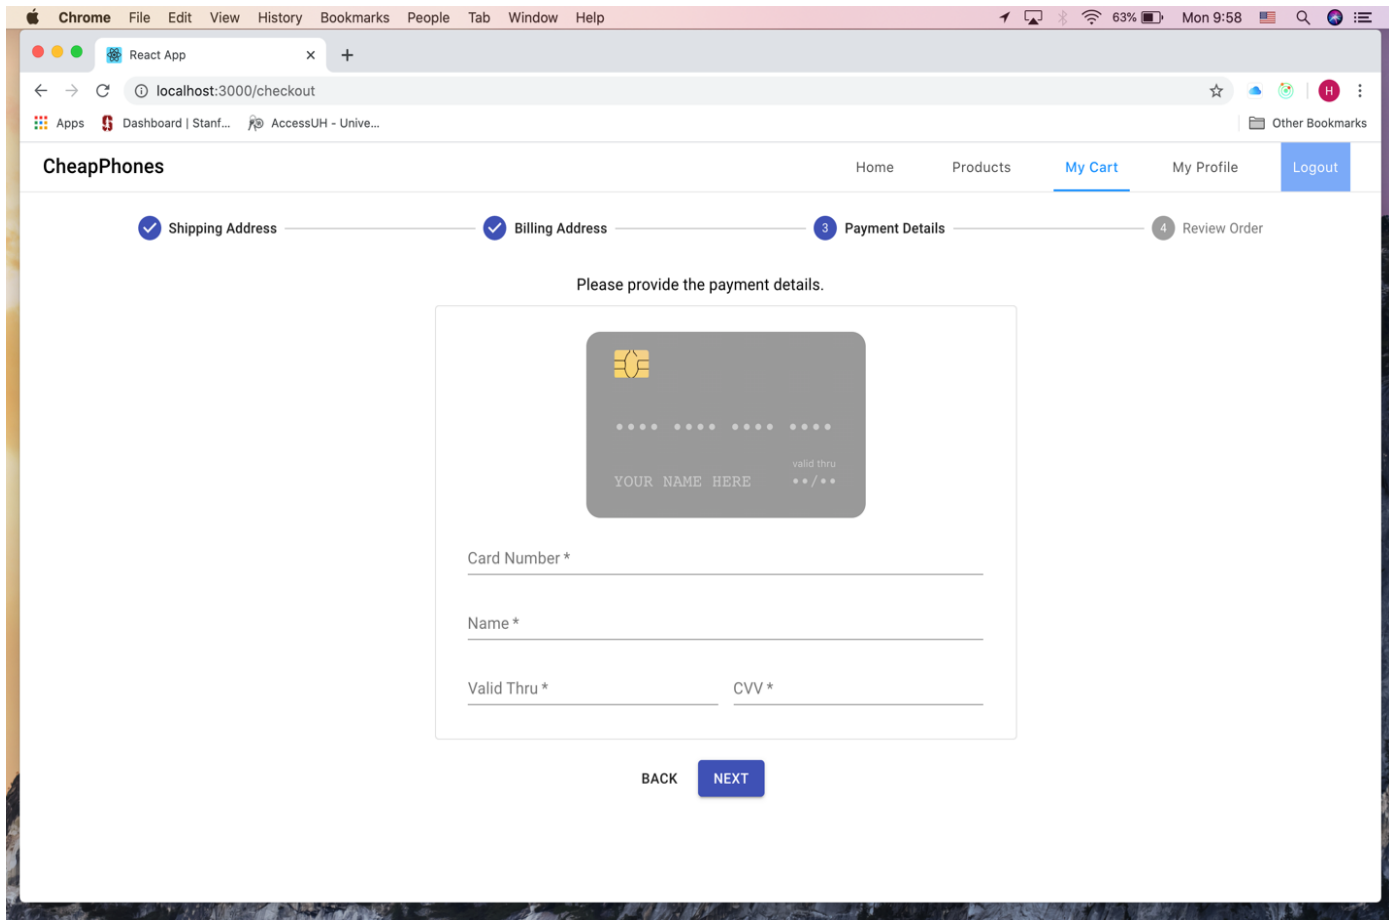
Chrome File Edit View History Bookmarks People Tab Window Help

63% Mon 9:58

React App ×

+

localhost:3000/checkout

H

Apps Dashboard | Stanf... AccessUH - Unive...

Other Bookmarks

CheapPhones

Home Products My Cart My Profile Logout

Shipping Address Billing Address 3 Payment Details 4 Review Order

Please provide the payment details.

•••• •••• •••• ••••

valid thru

YOUR NAME HERE ••/••

Card Number *

Name *

Valid Thru *

CVV *

BACK NEXT